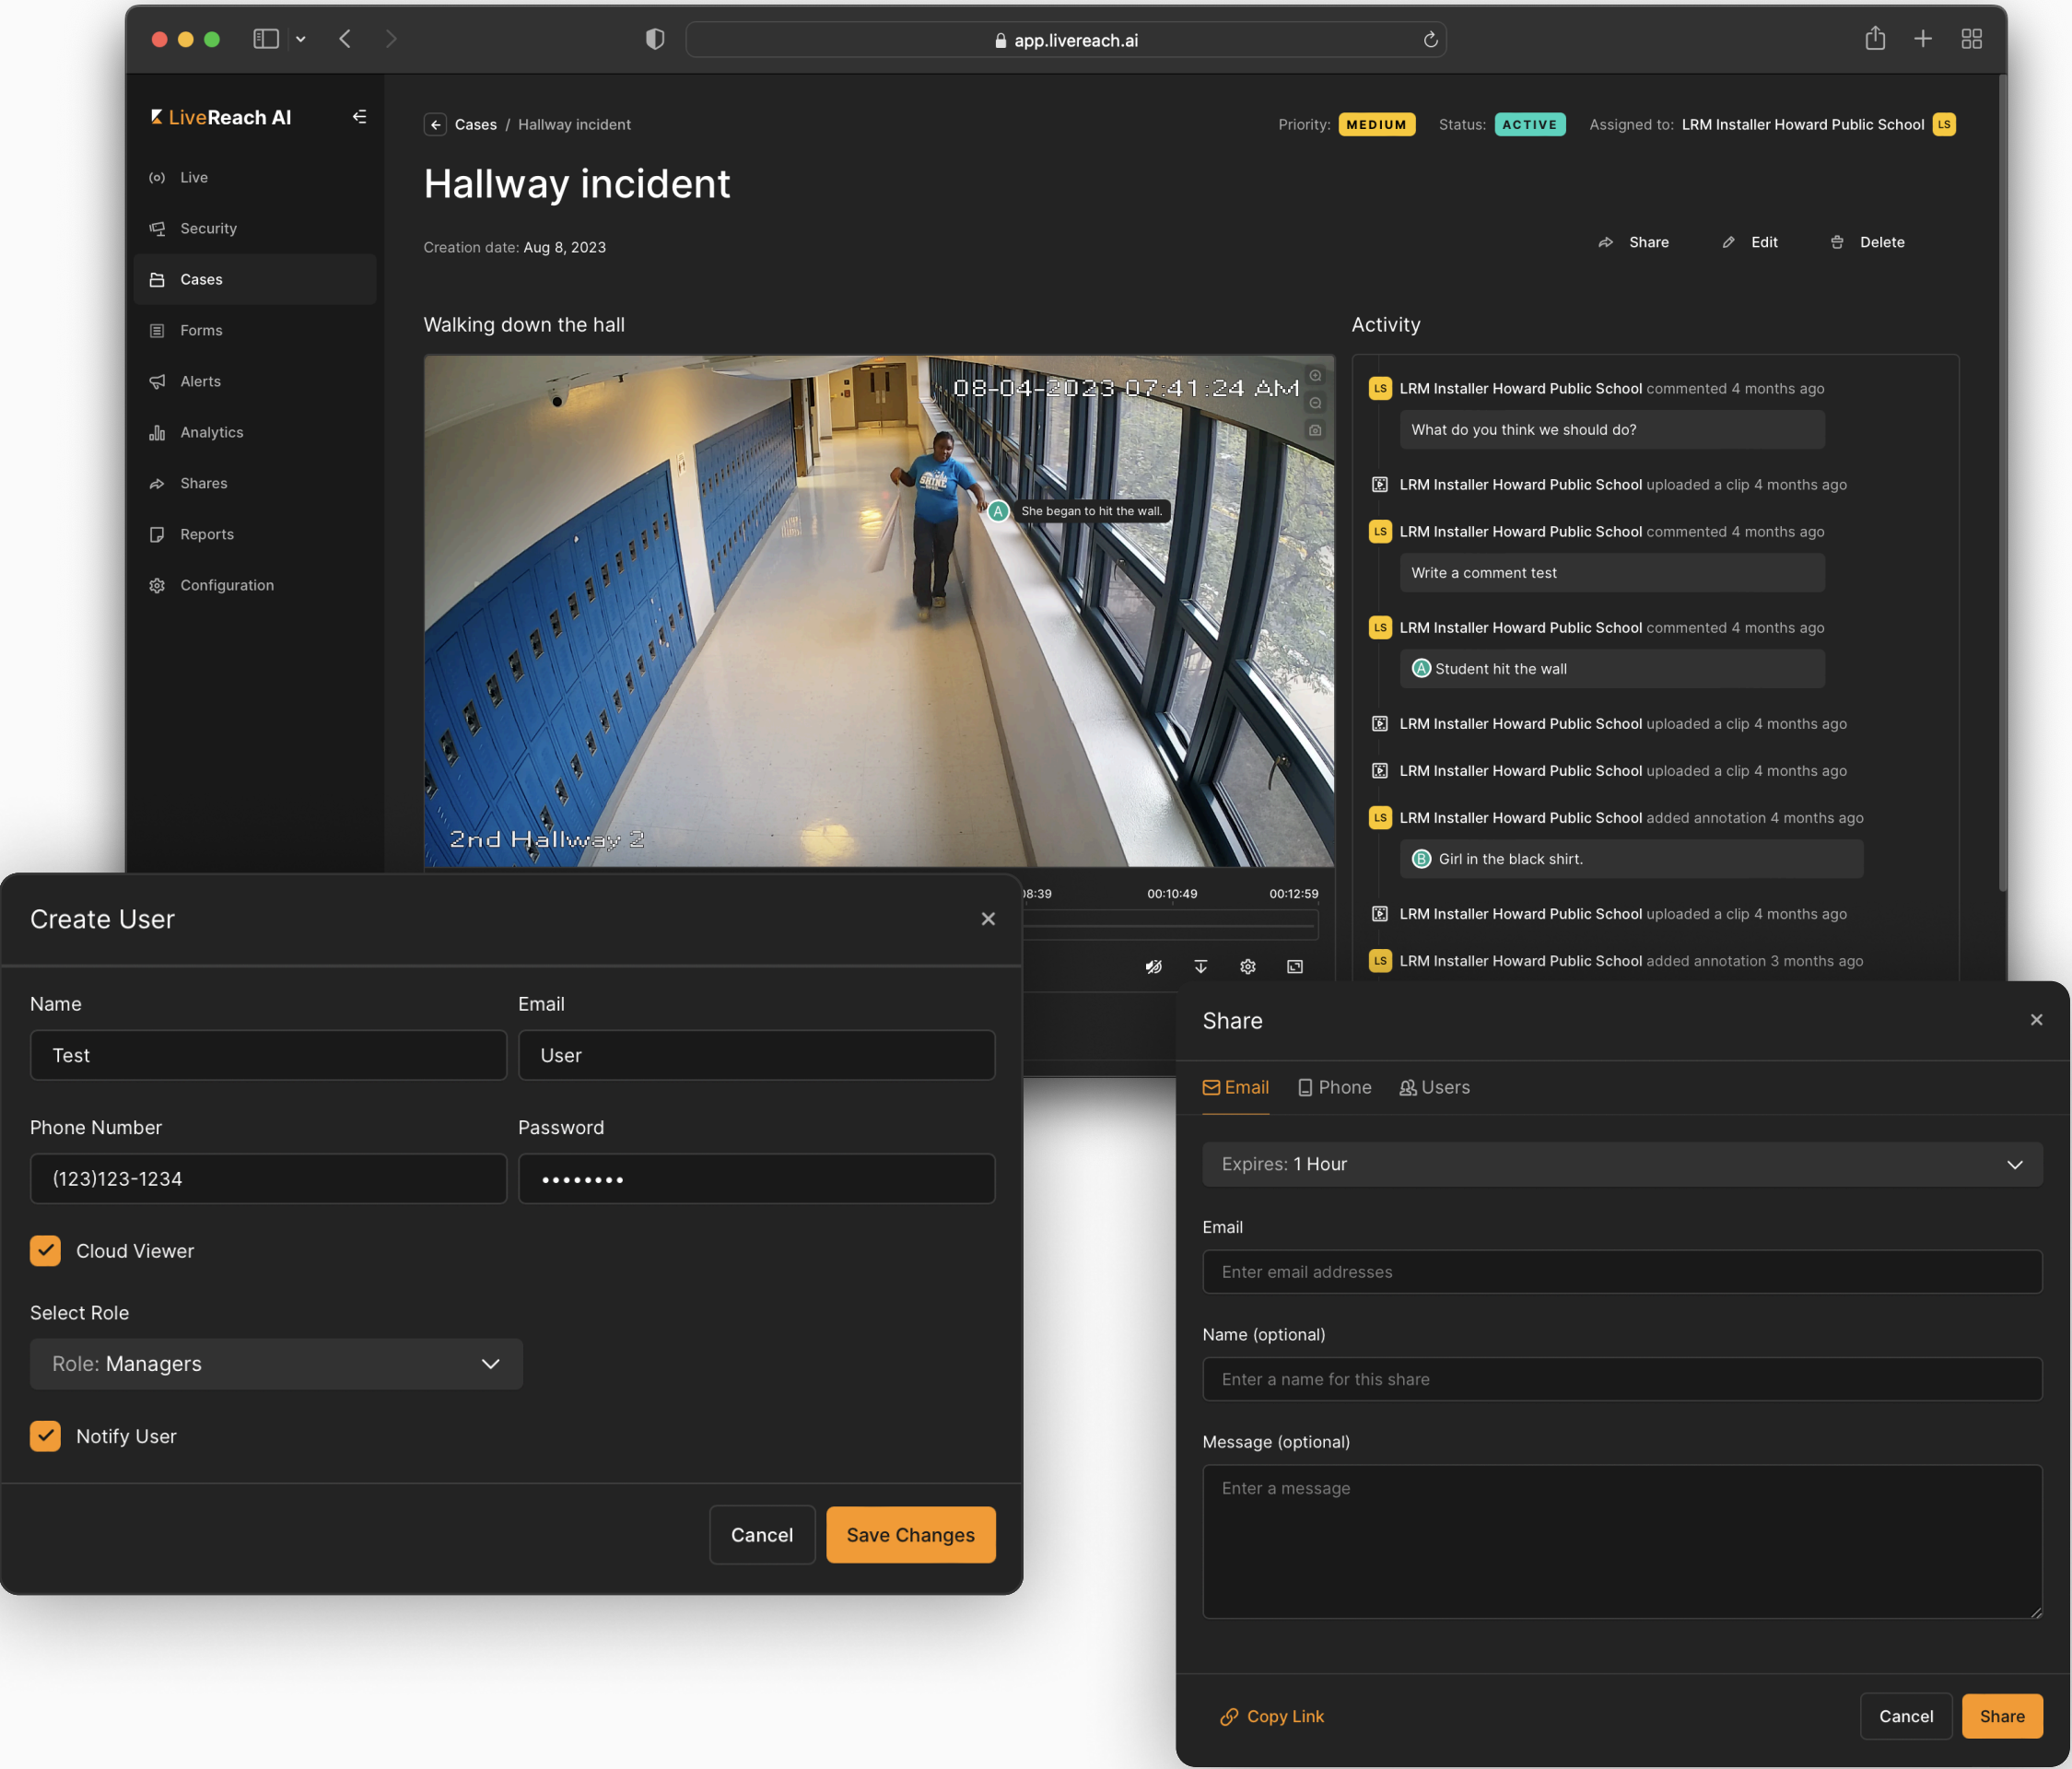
app.livereach.ai

LiveReach AI

Live
Security
Cases
Forms
Alerts
Analytics
Shares
Reports
Configuration

Cases / Hallway incident

Priority: MEDIUM Status: ACTIVE Assigned to: LRM Installer Howard Public School LS

Hallway incident

Creation date: Aug 8, 2023

Share Edit Delete

Walking down the hall

08-04-2023 07:41:24 AM

A She began to hit the wall.

2nd Hallway 2

08:39 00:10:49 00:12:59

Activity

LS LRM Installer Howard Public School commented 4 months ago
What do you think we should do?

LRM Installer Howard Public School uploaded a clip 4 months ago

LS LRM Installer Howard Public School commented 4 months ago
Write a comment test

LS LRM Installer Howard Public School commented 4 months ago
A Student hit the wall

LRM Installer Howard Public School uploaded a clip 4 months ago

LRM Installer Howard Public School uploaded a clip 4 months ago

LS LRM Installer Howard Public School added annotation 4 months ago
B Girl in the black shirt.

LRM Installer Howard Public School uploaded a clip 4 months ago

LS LRM Installer Howard Public School added annotation 3 months ago

Create User

Name
Test

Email
User

Phone Number
(123)123-1234

Password
••••••••

Cloud Viewer

Select Role
Role: Managers

Notify User

Cancel Save Changes

Share

Email Phone Users

Expires: 1 Hour

Email
Enter email addresses

Name (optional)
Enter a name for this share

Message (optional)
Enter a message

Copy Link

Cancel Share